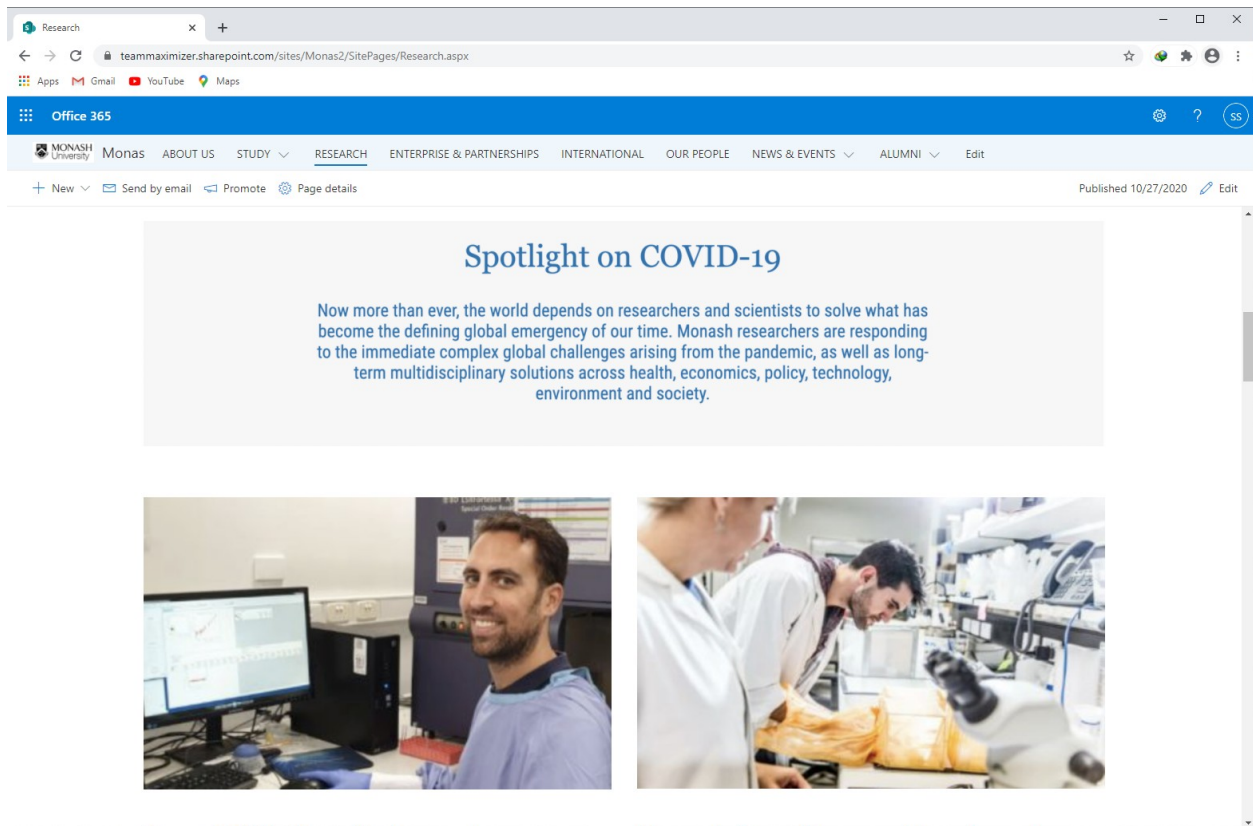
Research × +

teammaximizer.sharepoint.com/sites/Monas2/SitePages/Research.aspx

Apps Gmail YouTube Maps

Office 365

SS

MONASH University Monas ABOUT US STUDY RESEARCH ENTERPRISE & PARTNERSHIPS INTERNATIONAL OUR PEOPLE NEWS & EVENTS ALUMNI Edit

+ New Send by email Promote Page details

Published 10/27/2020 Edit

Spotlight on COVID-19

Now more than ever, the world depends on researchers and scientists to solve what has become the defining global emergency of our time. Monash researchers are responding to the immediate complex global challenges arising from the pandemic, as well as long-term multidisciplinary solutions across health, economics, policy, technology, environment and society.